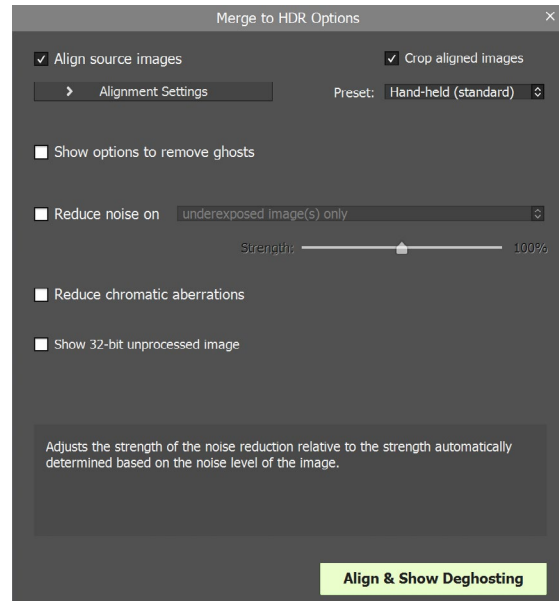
Merge to HDR Options

×

Align source images

Crop aligned images

Alignment Settings

Preset: Hand-held (standard)

Show options to remove ghosts

Reduce noise on underexposed image(s) only

Strength: 100%

Reduce chromatic aberrations

Show 32-bit unprocessed image

Adjusts the strength of the noise reduction relative to the strength automatically determined based on the noise level of the image.

Align & Show Deghosting